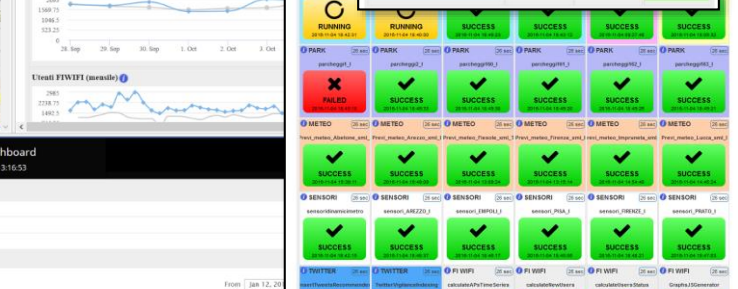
1569.75
1046.3
523.25
0
28. Sep 29. Sep 30. Sep 1. Oct 2. Oct 3. Oct

Utenti FIWIFI (mensile)
2985
2238.75
1492.5

hboard
3:16:53

From Jan 12, 20

RUNNING
RUNNING
SUCCESS
SUCCESS
SUCCESS
SUCCESS

PARK 26 sec
parcheggi2_I
PARK 26 sec
parcheggiH6_I
PARK 26 sec
parcheggiH81_I
PARK 26 sec
parcheggiH61_I
PARK 26 sec
parcheggiH2_I
PARK 26 sec
parcheggiH83_I

FAILED
SUCCESS
SUCCESS
SUCCESS
SUCCESS
SUCCESS

METEO 26 sec
Previ_meteo_Abetone_xml_I
METEO 26 sec
Previ_meteo_Arezzo_xml_I
METEO 26 sec
Previ_meteo_Fiesole_xml_I
METEO 26 sec
Previ_meteo_Firenze_xml_I
METEO 26 sec
rivi_meteo_Impruneta_xml
METEO 26 sec
Previ_meteo_Lucca_xml_I

SUCCESS
SUCCESS
SUCCESS
SUCCESS
SUCCESS
SUCCESS

SENSORI 26 sec
sensoridinamicimetro
SENSORI 26 sec
sensori_AREZZO_I
SENSORI 26 sec
sensori_EMPOLI_I
SENSORI 26 sec
sensori_PISA_I
SENSORI 26 sec
sensori_FIRENZE_I
SENSORI 26 sec
sensori_PRATO_I

SUCCESS
SUCCESS
SUCCESS
SUCCESS
SUCCESS
SUCCESS

TWITTER 26 sec
TWITTER 26 sec
FI WIFI 26 sec
calculateAPsTimeSeries
FI WIFI 26 sec
calculateNewUsers
FI WIFI 26 sec
calculateUsersStatus
FI WIFI 26 sec
GraphJSGenerator